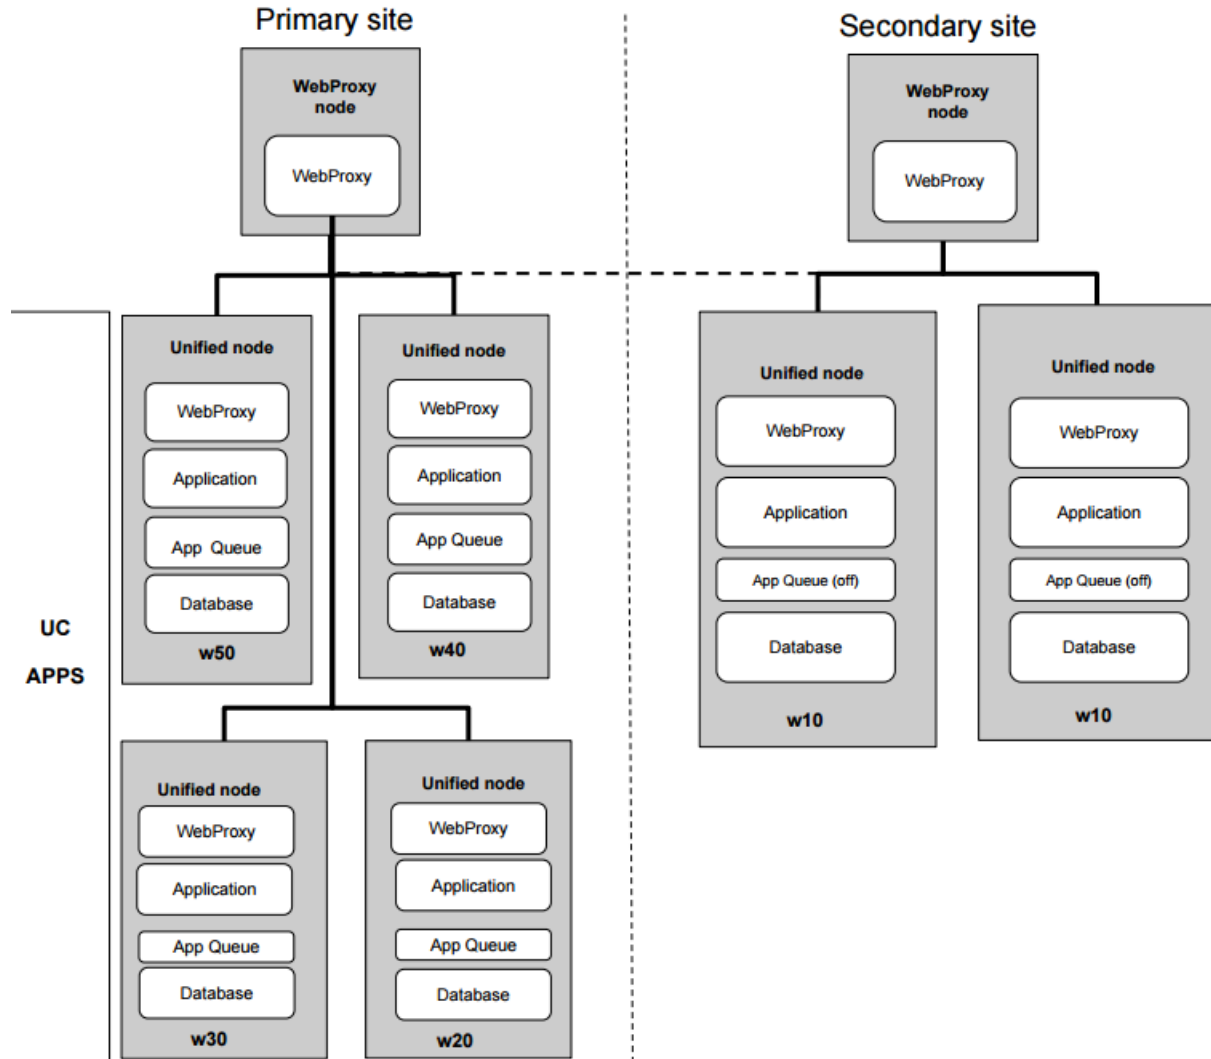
Primary site

WebProxy node

WebProxy

Secondary site

WebProxy node

WebProxy

UC APPS

Unified node

WebProxy

Application

App Queue

Database

w50

Unified node

WebProxy

Application

App Queue

Database

w40

Unified node

WebProxy

Application

App Queue (off)

Database

w10

Unified node

WebProxy

Application

App Queue (off)

Database

w10

Unified node

WebProxy

Application

App Queue

Database

w30

Unified node

WebProxy

Application

App Queue

Database

w20